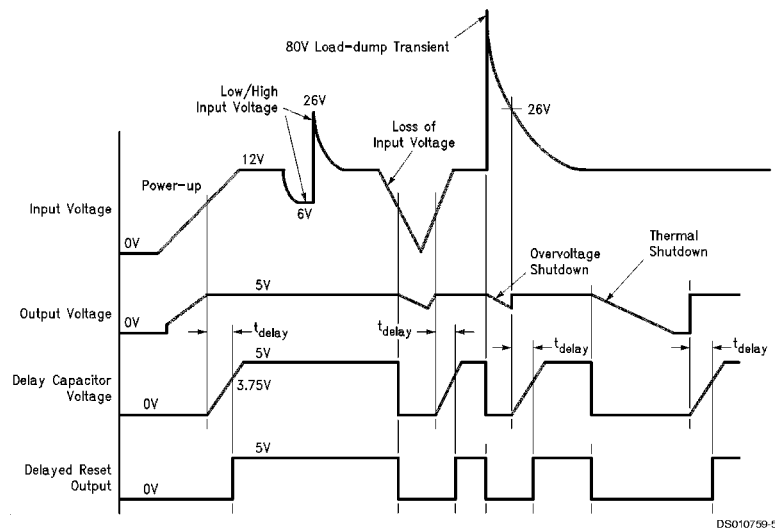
80V Load-dump Transient

Low/High Input Voltage

26V

Loss of Input Voltage

26V

12V

Power-up

6V

Input Voltage

0V

Overvoltage Shutdown

Thermal Shutdown

Output Voltage

5V

0V

$t_{delay}$

$t_{delay}$

$t_{delay}$

$t_{delay}$

5V

Delay Capacitor Voltage

3.75V

0V

5V

Delayed Reset Output

0V

DS010759-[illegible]